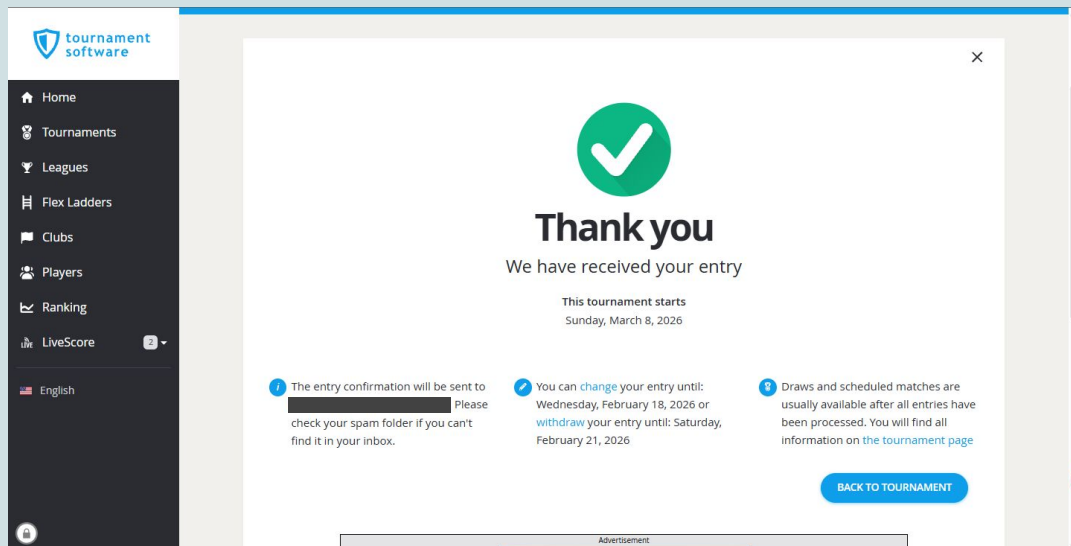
tournament software

Home
Tournaments
Leagues
Flex Ladders
Clubs
Players
Ranking
LiveScore 2
English

×

Thank you
We have received your entry

This tournament starts
Sunday, March 8, 2026

The entry confirmation will be sent to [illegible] Please check your spam folder if you can't find it in your inbox.

You can change your entry until: Wednesday, February 18, 2026 or withdraw your entry until: Saturday, February 21, 2026

Draws and scheduled matches are usually available after all entries have been processed. You will find all information on the tournament page

BACK TO TOURNAMENT

Advertisement